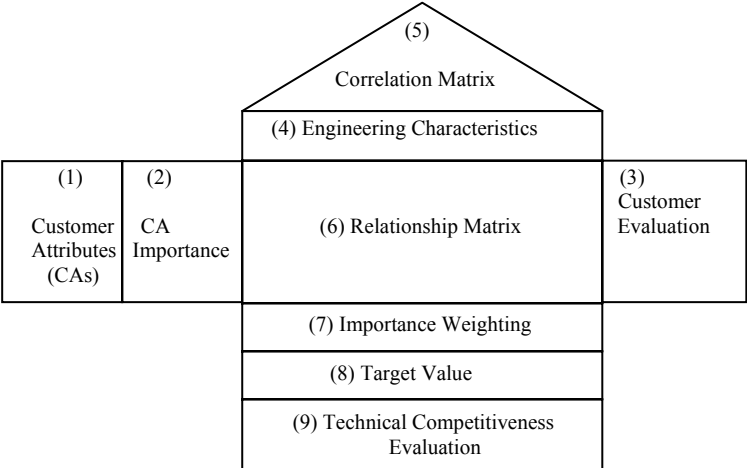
(5)

Correlation Matrix

(4) Engineering Characteristics

(1)

Customer Attributes (CAs)

(2)

CA Importance

(6) Relationship Matrix

(3)

Customer Evaluation

(7) Importance Weighting

(8) Target Value

(9) Technical Competitiveness Evaluation